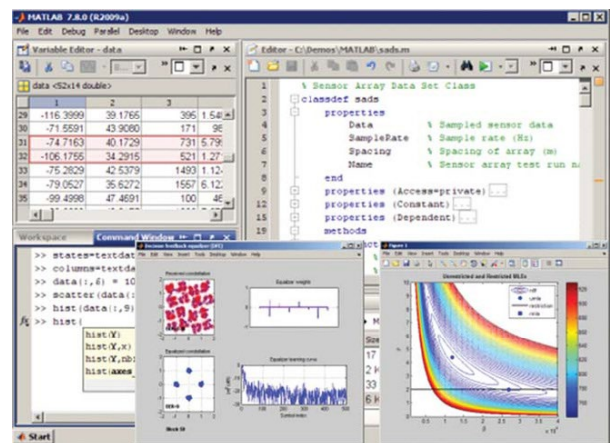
MATLAB 7.8.0 (R2009a)

File Edit Debug Parallel Desktop Window Help

Variable Editor - data

data <52x14 double>

| | 1 | 2 | 3 | |
|---|---|---|---|---|
| 29 | -116.3999 | 39.1765 | 395 | 1.54 |
| 30 | -71.5591 | 43.9080 | 171 | 98 |
| 31 | -74.7163 | 40.1729 | 731 | 5.79 |
| 32 | -106.1755 | 34.2915 | 521 | 1.27 |
| 33 | -75.2829 | 42.5379 | 1493 | 1.12 |
| 34 | -79.0527 | 35.6272 | 1557 | 6.12 |
| 35 | -99.4998 | 47.4691 | 100 | 46 |

Editor - C:\Demos\MATLAB\sads.m

1 % Sensor Array Data Set Class
2 classdef sads
3 properties
4 Data % Sampled sensor data
5 SampleRate % Sample rate (Hz)
6 Spacing % Spacing of array (m)
7 Name % Sensor array test run n
8 end
9 properties (Access=private) ...
12 properties (Constant) ...
15 properties (Dependent) ...
18 methods

Workspace Command Window

>> states=textdat
>> columns=textda
>> data(:,6) = 10
>> scatter(data(:
>> hist(data(:,9)
>> hist(

hist(Y)
hist(Y,x)
hist(Y,nb
hist(axes

Decision feedback equalizer (DFE)

File Edit View Insert Tools Desktop Window Help

Received constellation

Equalizer weights

Equalized constellation

Equalizer learning curve

Figure 1

File Edit View Insert Tools Desktop Window Help

Unrestricted and Restricted MLEs

Start